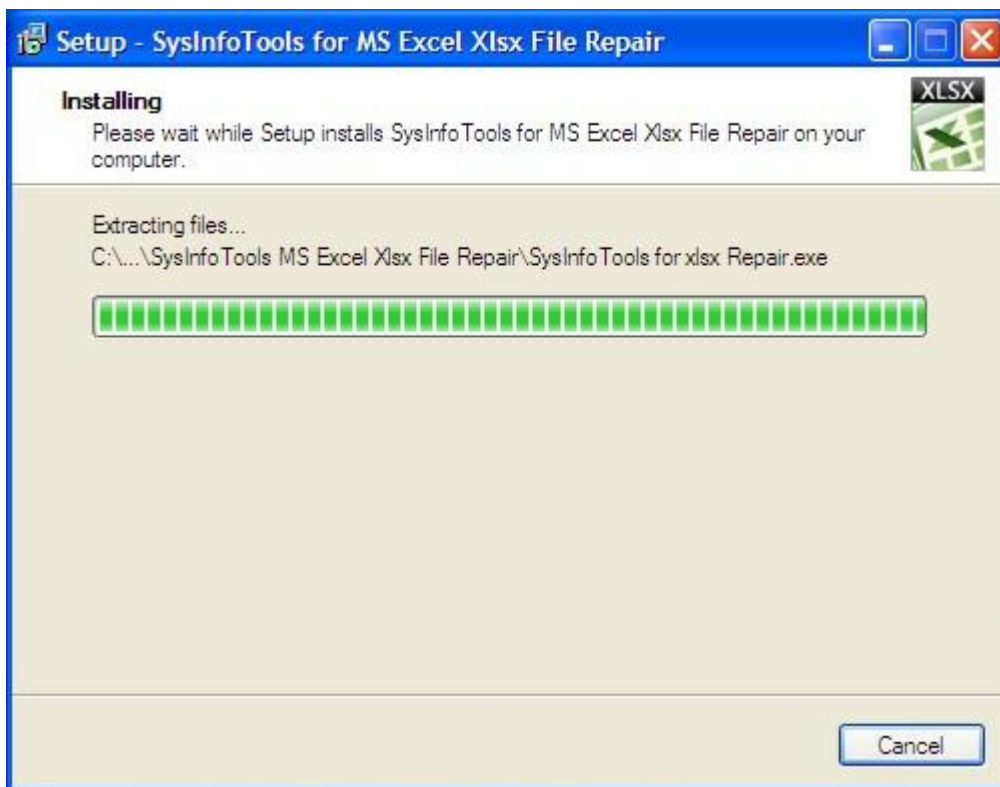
Setup - SysInfoTools for MS Excel Xlsx File Repair

Installing
Please wait while Setup installs SysInfoTools for MS Excel Xlsx File Repair on your computer.

XLSX

Extracting files...
C:\...\SysInfoTools MS Excel Xlsx File Repair\SysInfoTools for xlsx Repair.exe

Cancel